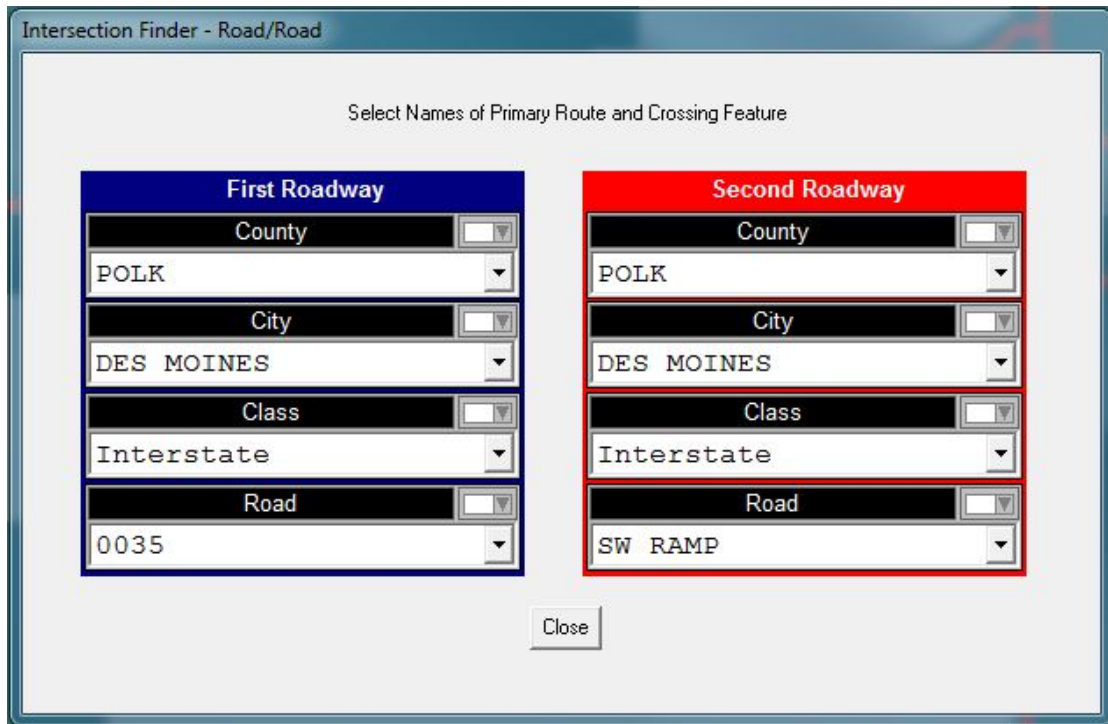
Intersection Finder - Road/Road

Select Names of Primary Route and Crossing Feature

First Roadway

County

POLK

City

DES MOINES

Class

Interstate

Road

0035

Second Roadway

County

POLK

City

DES MOINES

Class

Interstate

Road

SW RAMP

Close